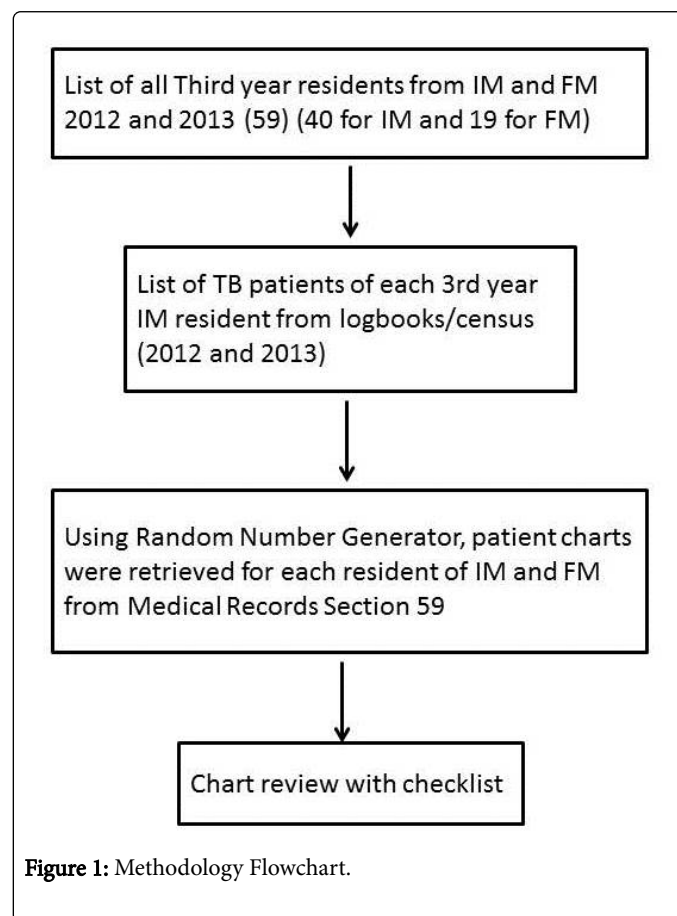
List of all Third year residents from IM and FM 2012 and 2013 (59) (40 for IM and 19 for FM)

List of TB patients of each 3rd year IM resident from logbooks/census (2012 and 2013)

Using Random Number Generator, patient charts were retrieved for each resident of IM and FM from Medical Records Section 59

Chart review with checklist

Figure 1: Methodology Flowchart.